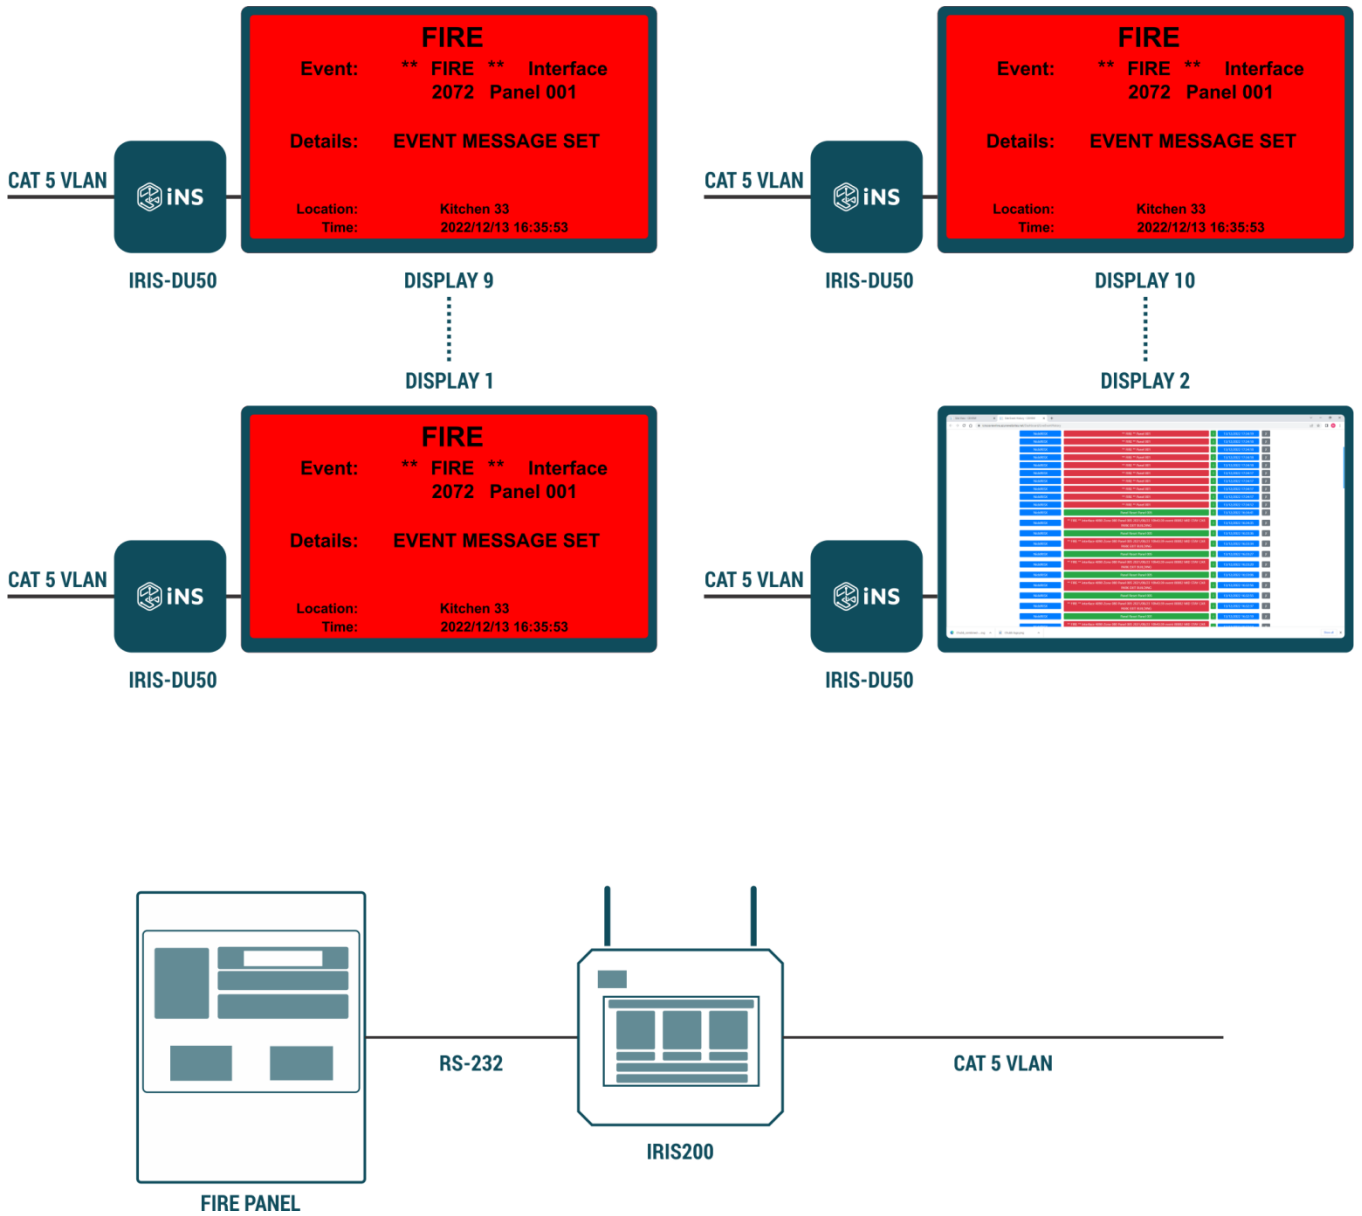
FIRE
Event: ** FIRE ** Interface 2072 Panel 001

Details: EVENT MESSAGE SET

Location: Kitchen 33
Time: 2022/12/13 16:35:53

CAT 5 VLAN

iNS

IRIS-DU50

DISPLAY 9

FIRE
Event: ** FIRE ** Interface 2072 Panel 001

Details: EVENT MESSAGE SET

Location: Kitchen 33
Time: 2022/12/13 16:35:53

CAT 5 VLAN

iNS

IRIS-DU50

DISPLAY 10

DISPLAY 1

FIRE
Event: ** FIRE ** Interface 2072 Panel 001

Details: EVENT MESSAGE SET

Location: Kitchen 33
Time: 2022/12/13 16:35:53

CAT 5 VLAN

iNS

IRIS-DU50

DISPLAY 2

CAT 5 VLAN

iNS

IRIS-DU50

RS-232

CAT 5 VLAN

IRIS200

FIRE PANEL